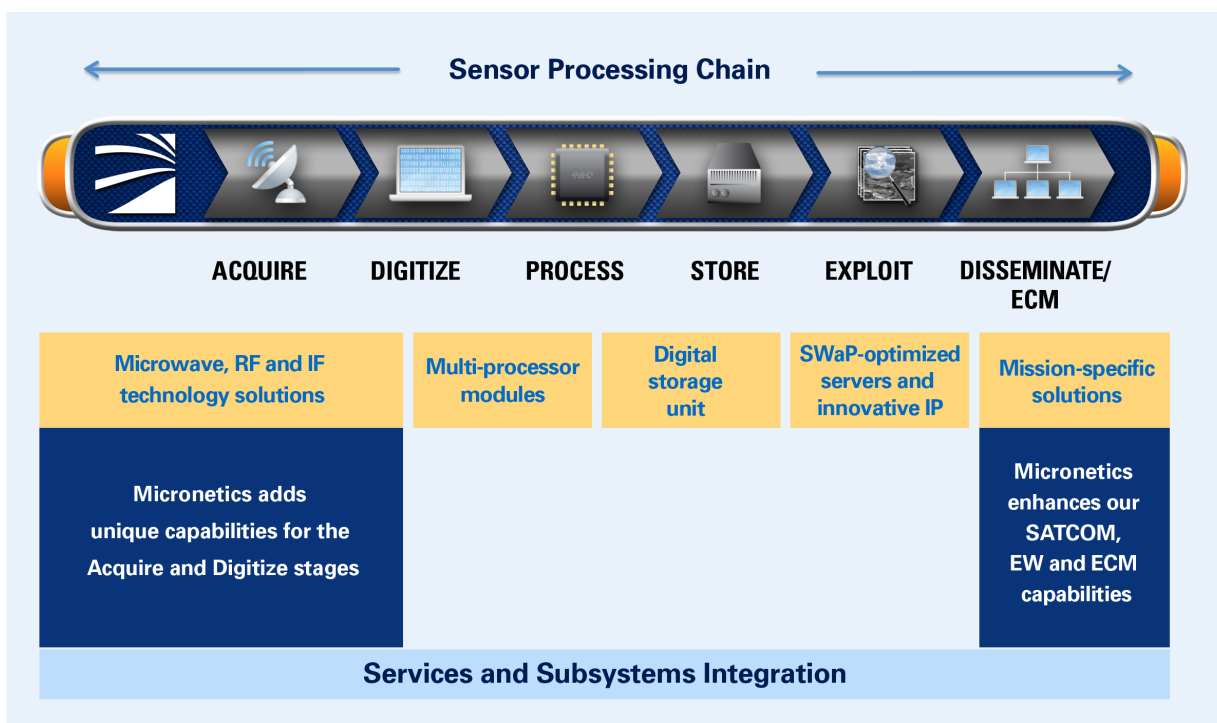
Sensor Processing Chain

ACQUIRE DIGITIZE PROCESS STORE EXPLOIT DISSEMINATE/ ECM

Microwave, RF and IF technology solutions

Multi-processor modules

Digital storage unit

SWaP-optimized servers and innovative IP

Mission-specific solutions

Micronetics adds unique capabilities for the Acquire and Digitize stages

Micronetics enhances our SATCOM, EW and ECM capabilities

Services and Subsystems Integration